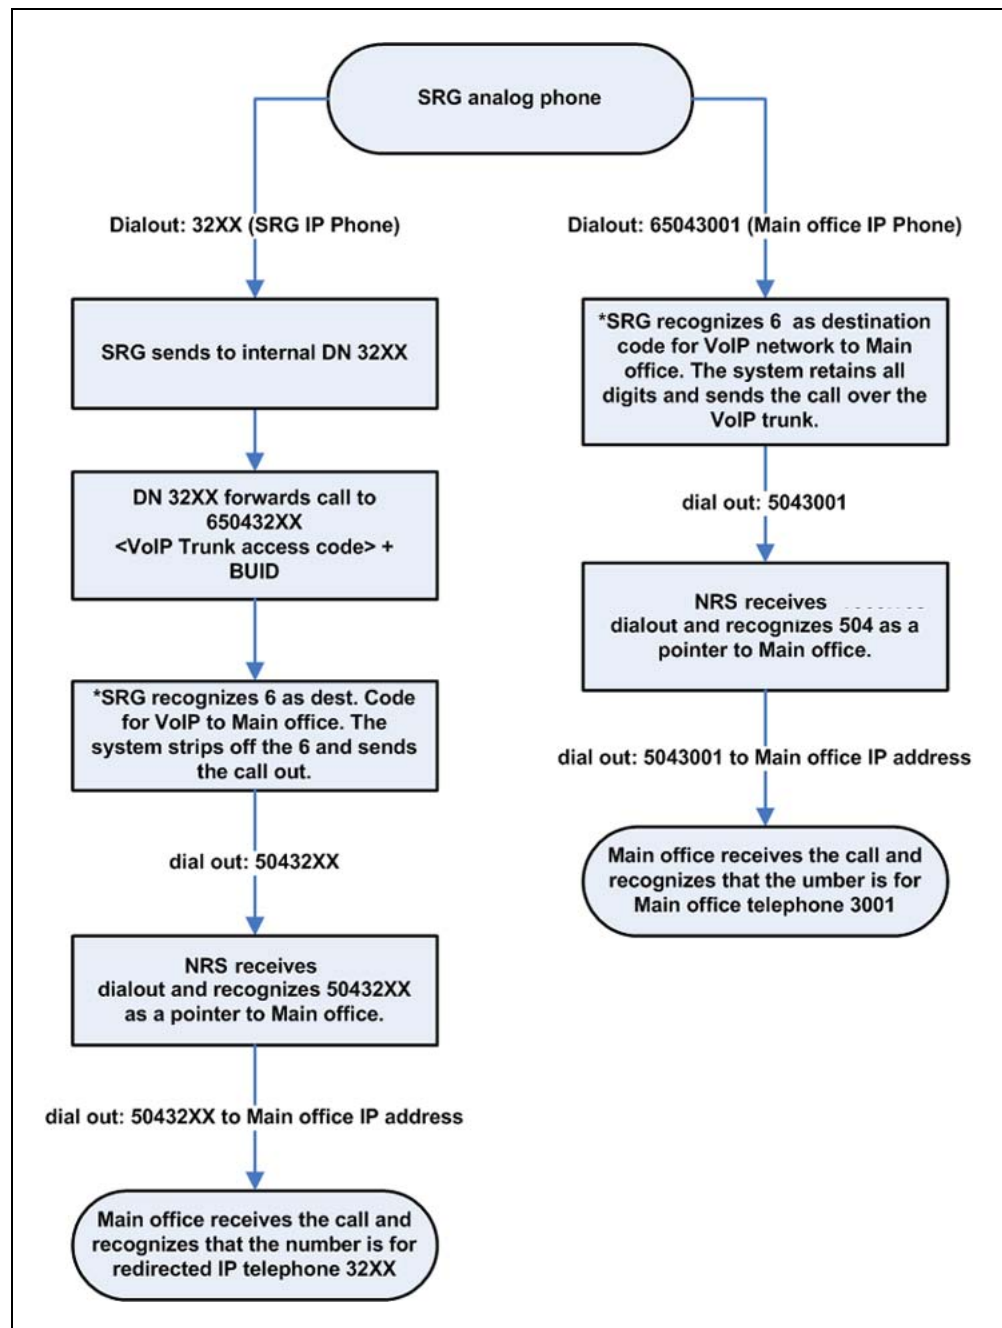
SRG analog phone

Dialout: 32XX (SRG IP Phone)

SRG sends to internal DN 32XX

DN 32XX forwards call to 650432XX <VoIP Trunk access code> + BUID

*SRG recognizes 6 as dest. Code for VoIP to Main office. The system strips off the 6 and sends the call out.

dial out: 50432XX

NRS receives dialout and recognizes 50432XX as a pointer to Main office.

dial out: 50432XX to Main office IP address

Main office receives the call and recognizes that the number is for redirected IP telephone 32XX

Dialout: 65043001 (Main office IP Phone)

*SRG recognizes 6 as destination code for VoIP network to Main office. The system retains all digits and sends the call over the VoIP trunk.

dial out: 5043001

NRS receives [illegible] dialout and recognizes 504 as a pointer to Main office.

dial out: 5043001 to Main office IP address

Main office receives the call and recognizes that the umber is for Main office telephone 3001